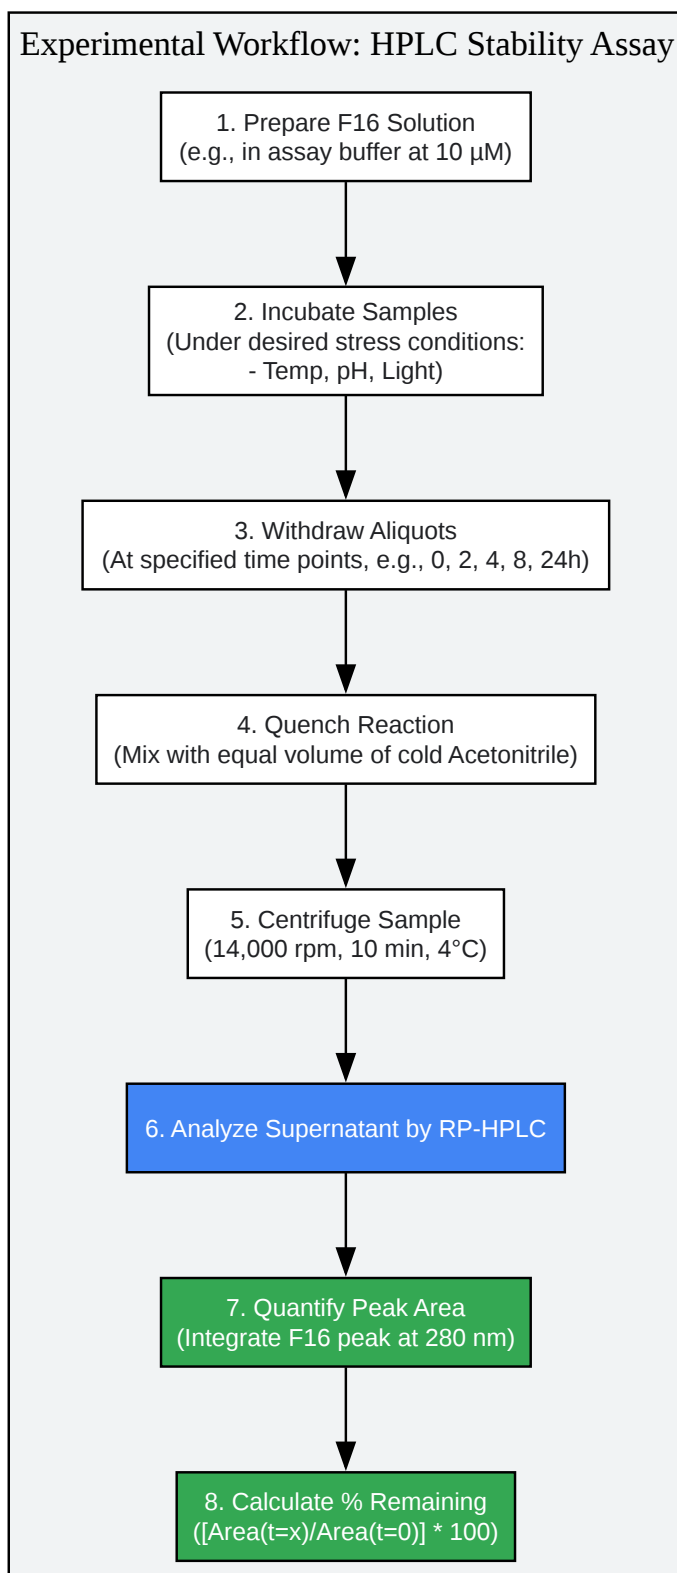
Experimental Workflow: HPLC Stability Assay

1. Prepare F16 Solution
(e.g., in assay buffer at 10 µM)

2. Incubate Samples
(Under desired stress conditions:
- Temp, pH, Light)

3. Withdraw Aliquots
(At specified time points, e.g., 0, 2, 4, 8, 24h)

4. Quench Reaction
(Mix with equal volume of cold Acetonitrile)

5. Centrifuge Sample
(14,000 rpm, 10 min, 4°C)

6. Analyze Supernatant by RP-HPLC

7. Quantify Peak Area
(Integrate F16 peak at 280 nm)

8. Calculate % Remaining
([Area(t=x)/Area(t=0)] * 100)